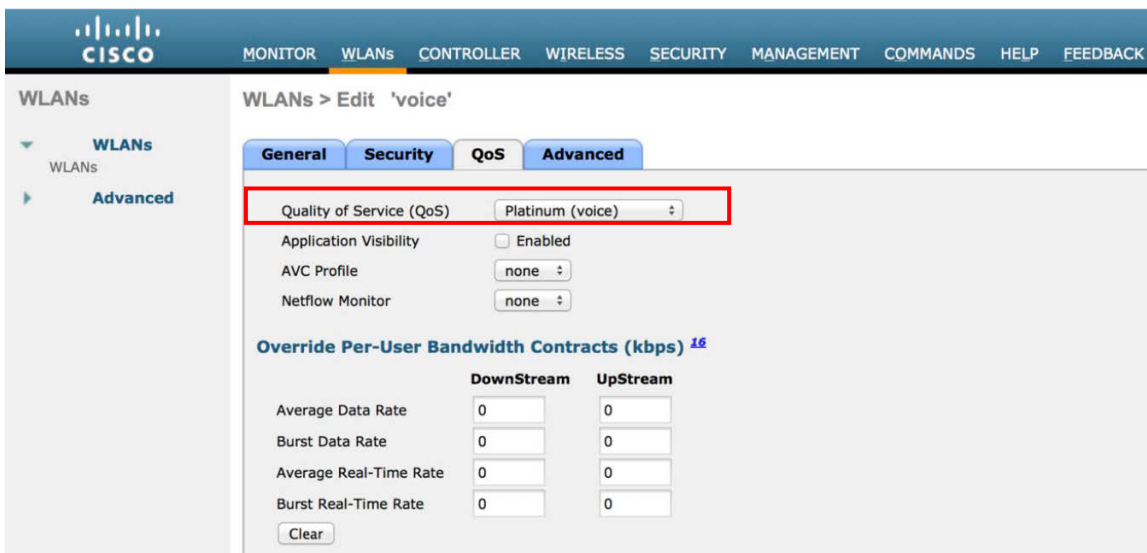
CISCO

MONITOR WLANs CONTROLLER WIRELESS SECURITY MANAGEMENT COMMANDS HELP FEEDBACK

WLANs

WLANs
WLANs

Advanced

WLANs > Edit 'voice'

General Security QoS Advanced

Quality of Service (QoS) Platinum (voice)

Application Visibility Enabled

AVC Profile none

Netflow Monitor none

Override Per-User Bandwidth Contracts (kbps) 16

| | DownStream | UpStream |
|---|---|---|
| Average Data Rate | 0 | 0 |
| Burst Data Rate | 0 | 0 |
| Average Real-Time Rate | 0 | 0 |
| Burst Real-Time Rate | 0 | 0 |

Clear